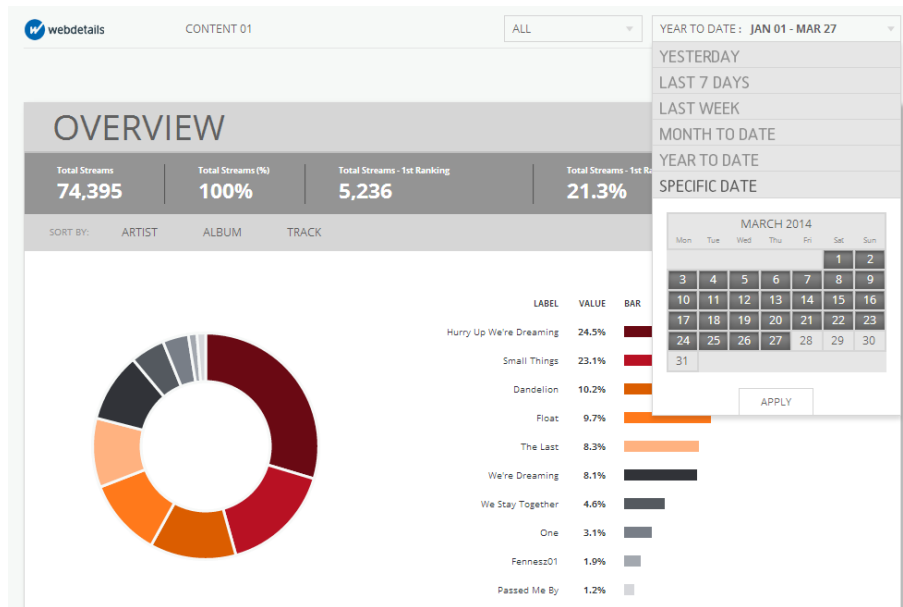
webdetails CONTENT 01

ALL

YEAR TO DATE : JAN 01 - MAR 27

YESTERDAY
LAST 7 DAYS
LAST WEEK
MONTH TO DATE
YEAR TO DATE
SPECIFIC DATE

MARCH 2014

| Mon | Tue | Wed | Thu | Fri | Sat | Sun |
|---|---|---|---|---|---|---|
| | | | | | 1 | 2 |
| 3 | 4 | 5 | 6 | 7 | 8 | 9 |
| 10 | 11 | 12 | 13 | 14 | 15 | 16 |
| 17 | 18 | 19 | 20 | 21 | 22 | 23 |
| 24 | 25 | 26 | 27 | 28 | 29 | 30 |
| 31 | | | | | | |

APPLY

OVERVIEW

Total Streams 74,395
Total Streams (%) 100%
Total Streams - 1st Ranking 5,236
Total Streams - 1st Ra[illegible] 21.3%

SORT BY: ARTIST ALBUM TRACK

| LABEL | VALUE | BAR |
|---|---|---|
| Hurry Up We're Dreaming | 24.5% | |
| Small Things | 23.1% | |
| Dandelion | 10.2% | |
| Float | 9.7% | |
| The Last | 8.3% | |
| We're Dreaming | 8.1% | |
| We Stay Together | 4.6% | |
| One | 3.1% | |
| Fennesz01 | 1.9% | |
| Passed Me By | 1.2% | |